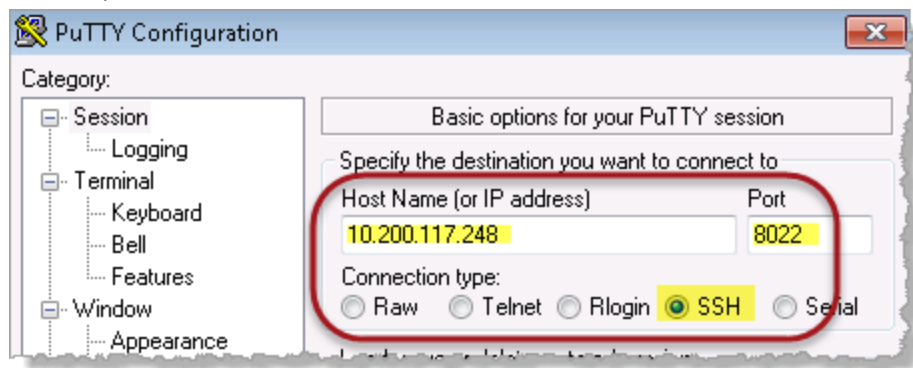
PuTTY Configuration

Category:

Session
Logging
Terminal
Keyboard
Bell
Features
Window
Appearance

Basic options for your PuTTY session

Specify the destination you want to connect to

Host Name (or IP address)
10.200.117.248

Port
8022

Connection type:
Raw Telnet Rlogin SSH Serial

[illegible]